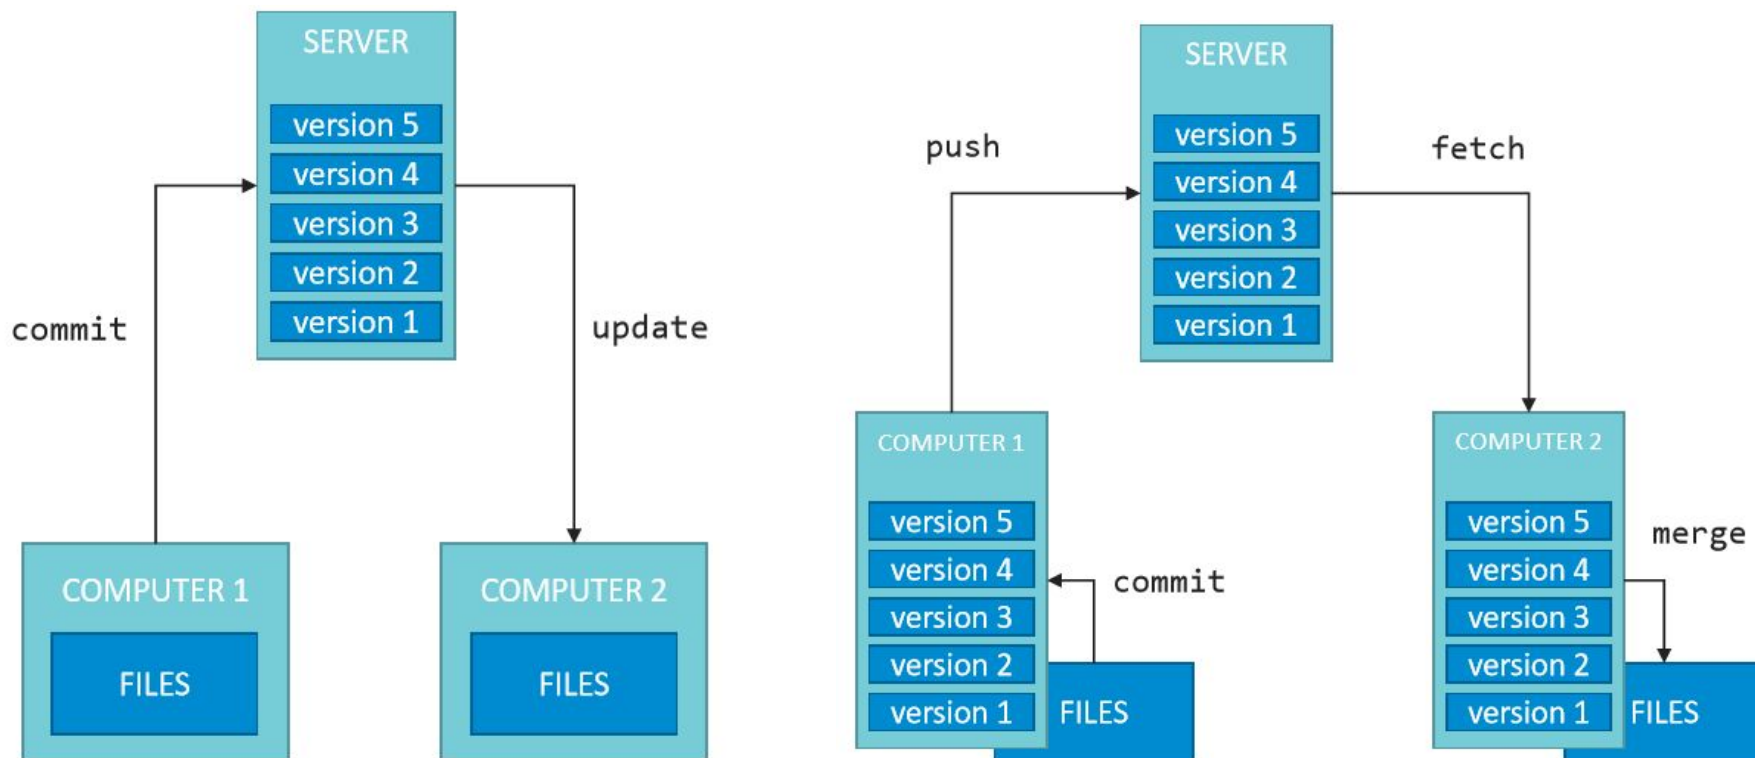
SERVER
version 5
version 4
version 3
version 2
version 1

commit

update

COMPUTER 1
FILES

COMPUTER 2
FILES

push

SERVER
version 5
version 4
version 3
version 2
version 1

fetch

COMPUTER 1
version 5
version 4
version 3
version 2
version 1

commit

FILES

COMPUTER 2
version 5
version 4
version 3
version 2
version 1

merge

FILES